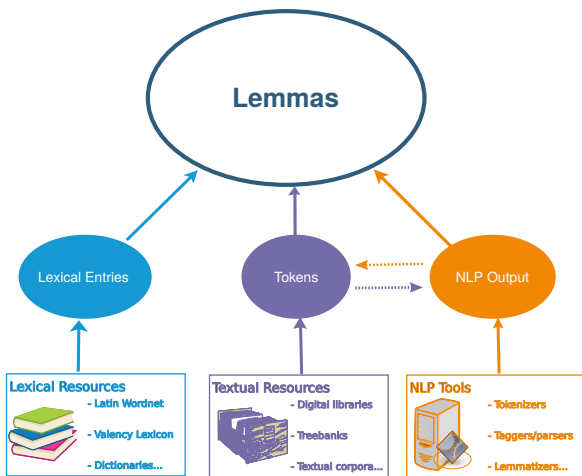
Lemmas

Lexical Entries

Tokens

NLP Output

Lexical Resources
- Latin Wordnet
- Valency Lexicon
- Dictionaries...

Textual Resources
- Digital libraries
- Treebanks
- Textual corpora...

NLP Tools
- Tokenizers
- Taggers/parsers
- Lemmatizers...